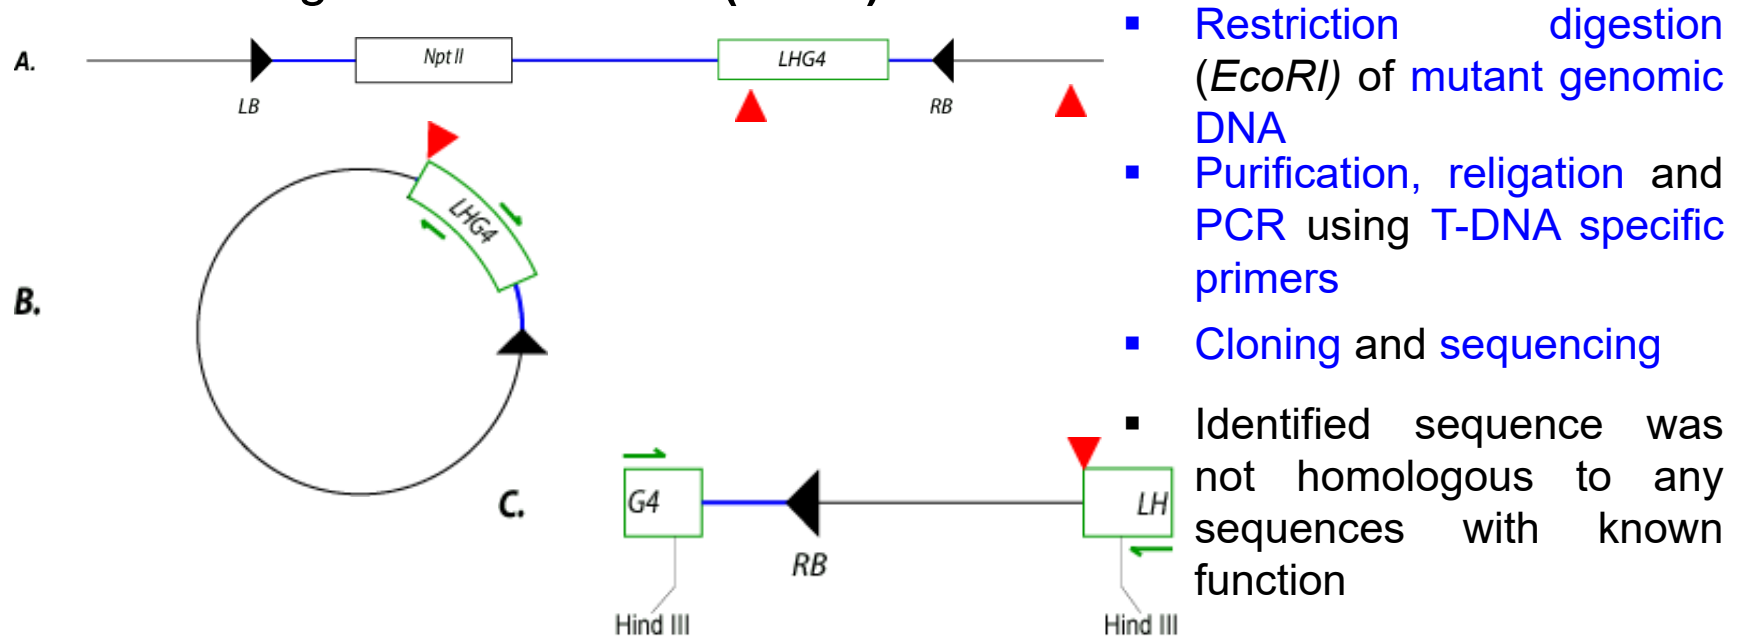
A.

LB

Npt II

LHG4

RB

B.

LHG4

C.

G4

RB

LH

Hind III

Hind III

Restriction digestion (EcoRI) of mutant genomic DNA

Purification, religation and PCR using T-DNA specific primers

Cloning and sequencing

Identified sequence was not homologous to any sequences with known function